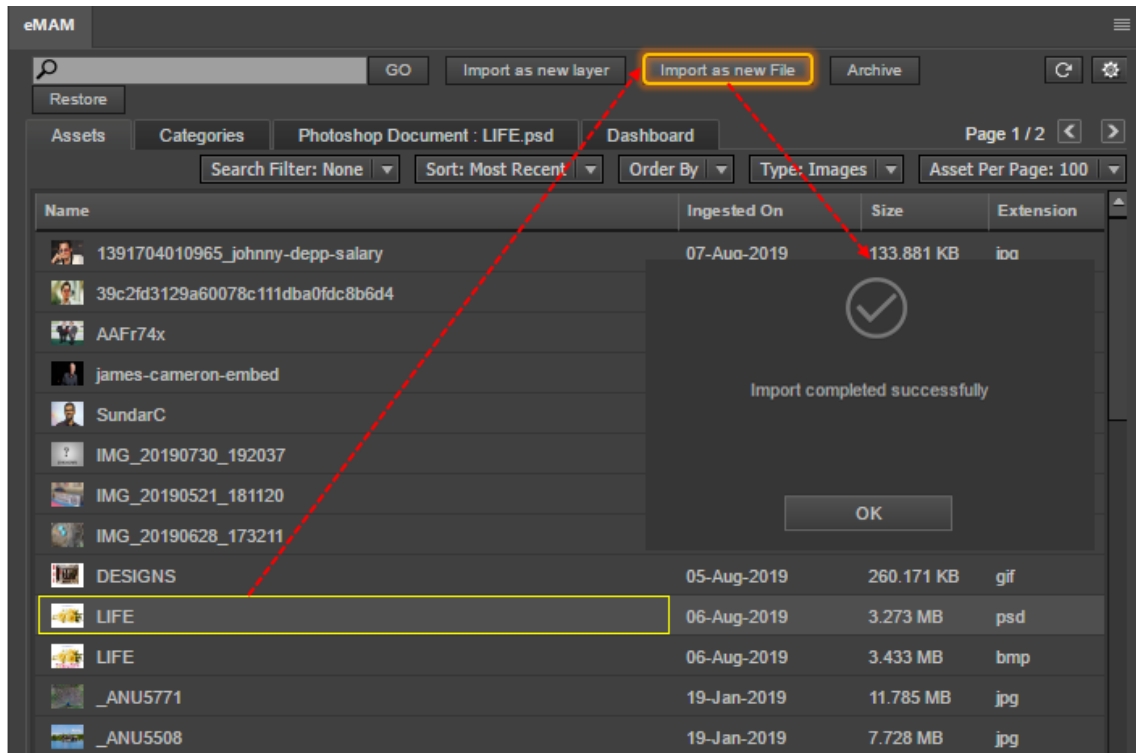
eMAM

GO Import as new layer Import as new File Archive

Restore

Assets Categories Photoshop Document : LIFE.psd Dashboard

Page 1 / 2

Search Filter: None Sort: Most Recent Order By Type: Images Asset Per Page: 100

| Name | Ingested On | Size | Extension |
|---|---|---|---|
| 1391704010965_johnny-depp-salary | 07-Aug-2019 | 133.881 KB | jpg |
| 39c2fd3129a60078c111dba0fdc8b6d4 | | | |
| AAFr74x | | | |
| james-cameron-embed | | | |
| SundarC | | | |
| IMG_20190730_192037 | | | |
| IMG_20190521_181120 | | | |
| IMG_20190628_173211 | | | |
| DESIGNS | 05-Aug-2019 | 260.171 KB | gif |
| LIFE | 06-Aug-2019 | 3.273 MB | psd |
| LIFE | 06-Aug-2019 | 3.433 MB | bmp |
| _ANU5771 | 19-Jan-2019 | 11.785 MB | jpg |
| _ANU5508 | 19-Jan-2019 | 7.728 MB | jpg |

Import completed successfully

OK